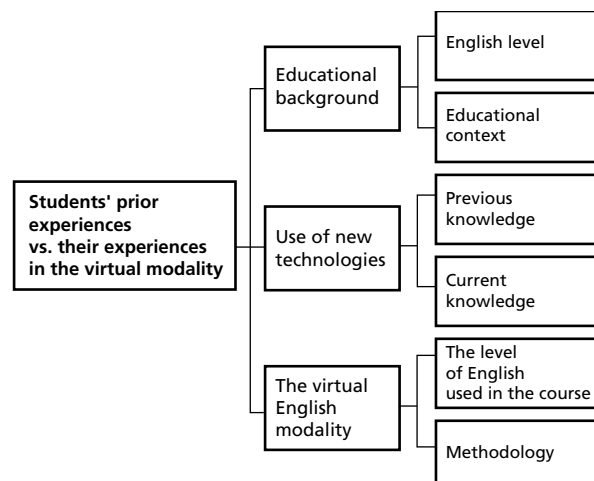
Students' prior experiences vs. their experiences in the virtual modality

Educational background

English level

Educational context

Use of new technologies

Previous knowledge

Current knowledge

The virtual English modality

The level of English used in the course

Methodology